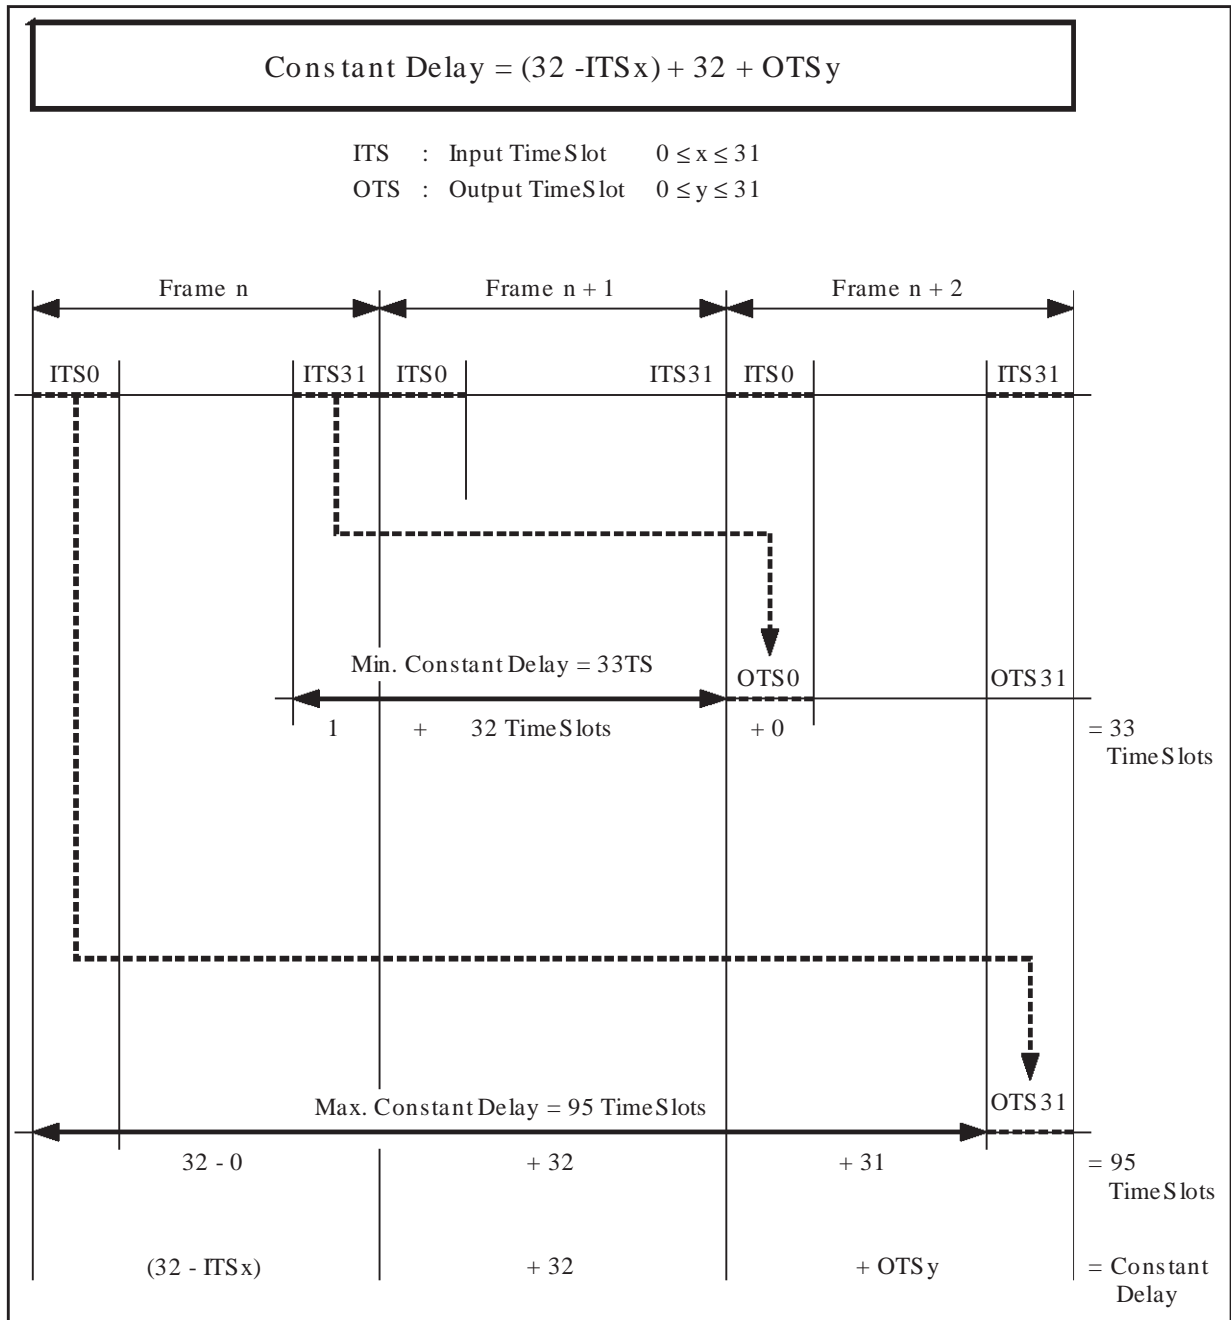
Constant Delay = (32 - ITSx) + 32 + OTSy

ITS : Input TimeSlot $0 \leq x \leq 31$
OTS : Output TimeSlot $0 \leq y \leq 31$

Frame n
Frame n + 1
Frame n + 2

ITS0
ITS31
ITS0
ITS31
ITS0
ITS31

Min. Constant Delay = 33TS
OTS0
OTS31
1 + 32 TimeSlots
+ 0
= 33 TimeSlots

Max. Constant Delay = 95 TimeSlots
OTS31
32 - 0
+ 32
+ 31
= 95 TimeSlots

(32 - ITSx)
+ 32
+ OTSy
= Constant Delay